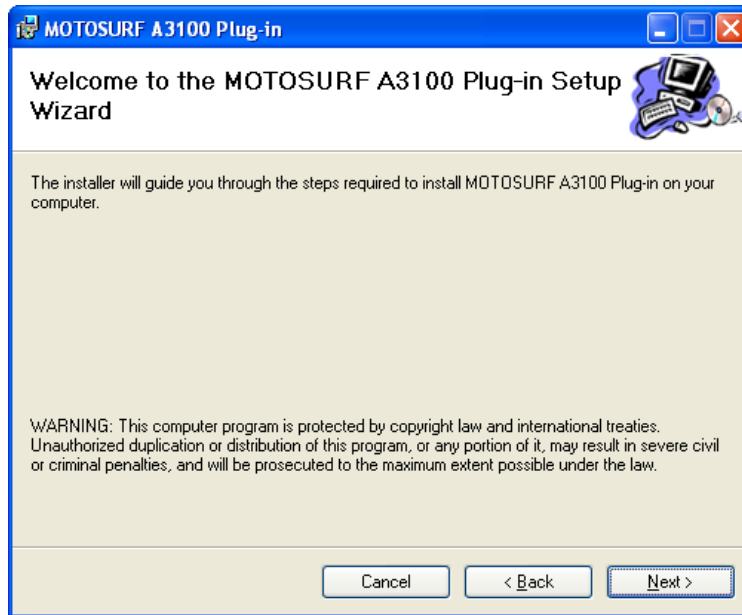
MOTOSURF A3100 Plug-in

Welcome to the MOTOSURF A3100 Plug-in Setup Wizard

The installer will guide you through the steps required to install MOTOSURF A3100 Plug-in on your computer.

WARNING: This computer program is protected by copyright law and international treaties. Unauthorized duplication or distribution of this program, or any portion of it, may result in severe civil or criminal penalties, and will be prosecuted to the maximum extent possible under the law.

Cancel

< Back

Next >